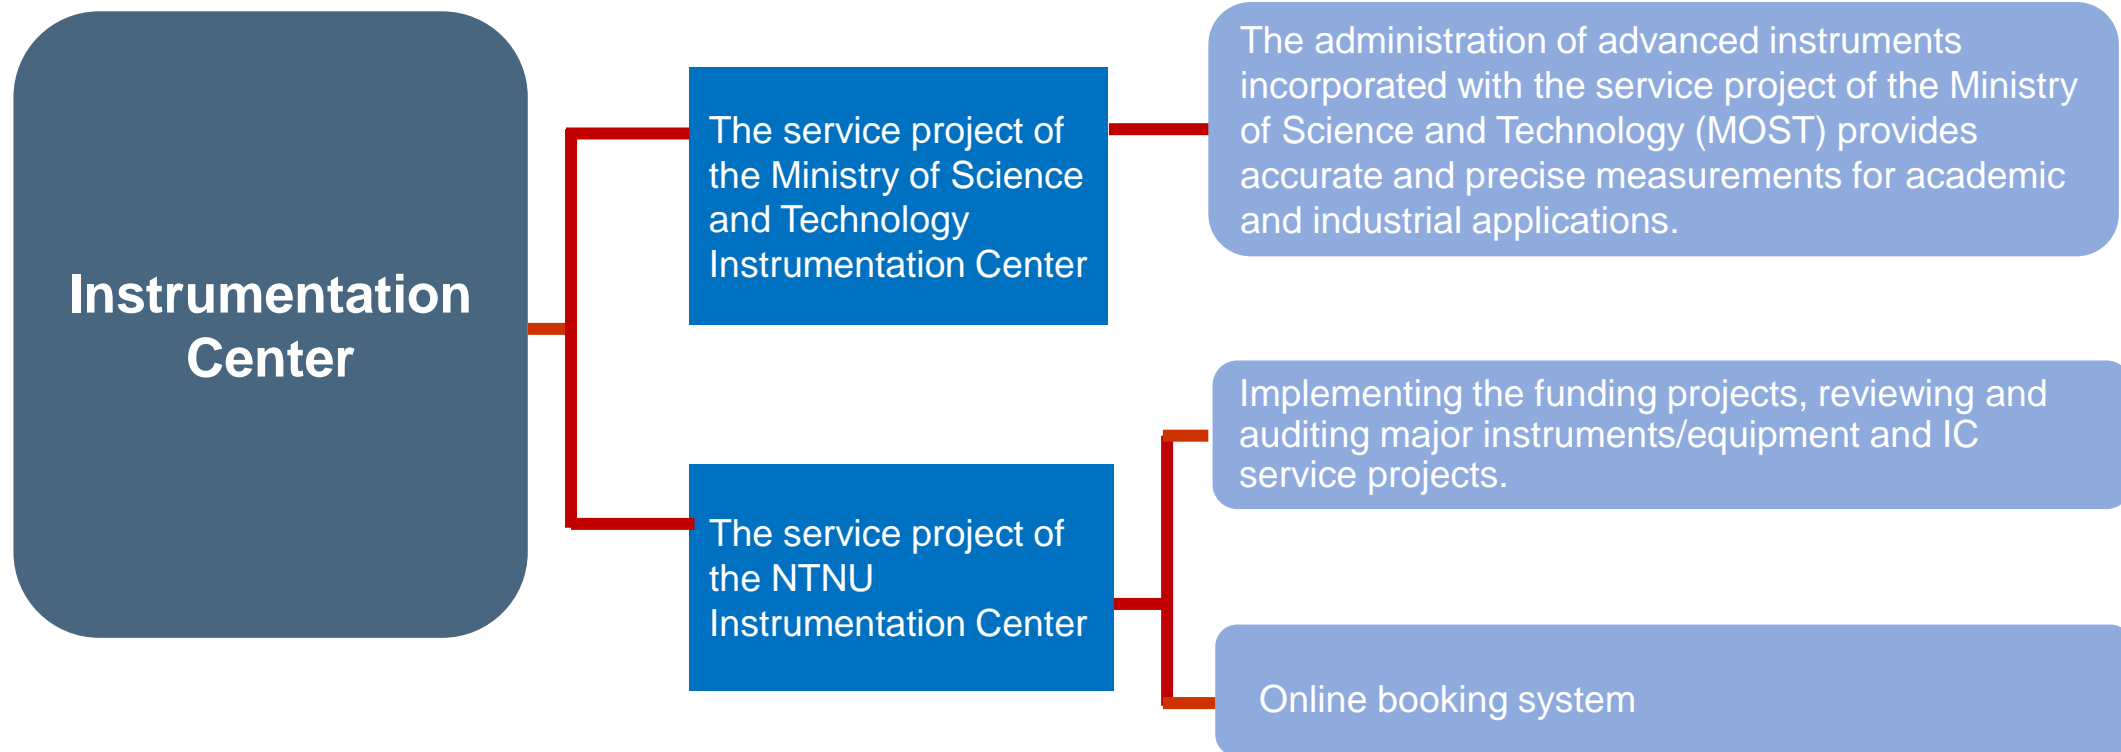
Instrumentation Center

The service project of the Ministry of Science and Technology Instrumentation Center

The administration of advanced instruments incorporated with the service project of the Ministry of Science and Technology (MOST) provides accurate and precise measurements for academic and industrial applications.

The service project of the NTNU Instrumentation Center

Implementing the funding projects, reviewing and auditing major instruments/equipment and IC service projects.

Online booking system